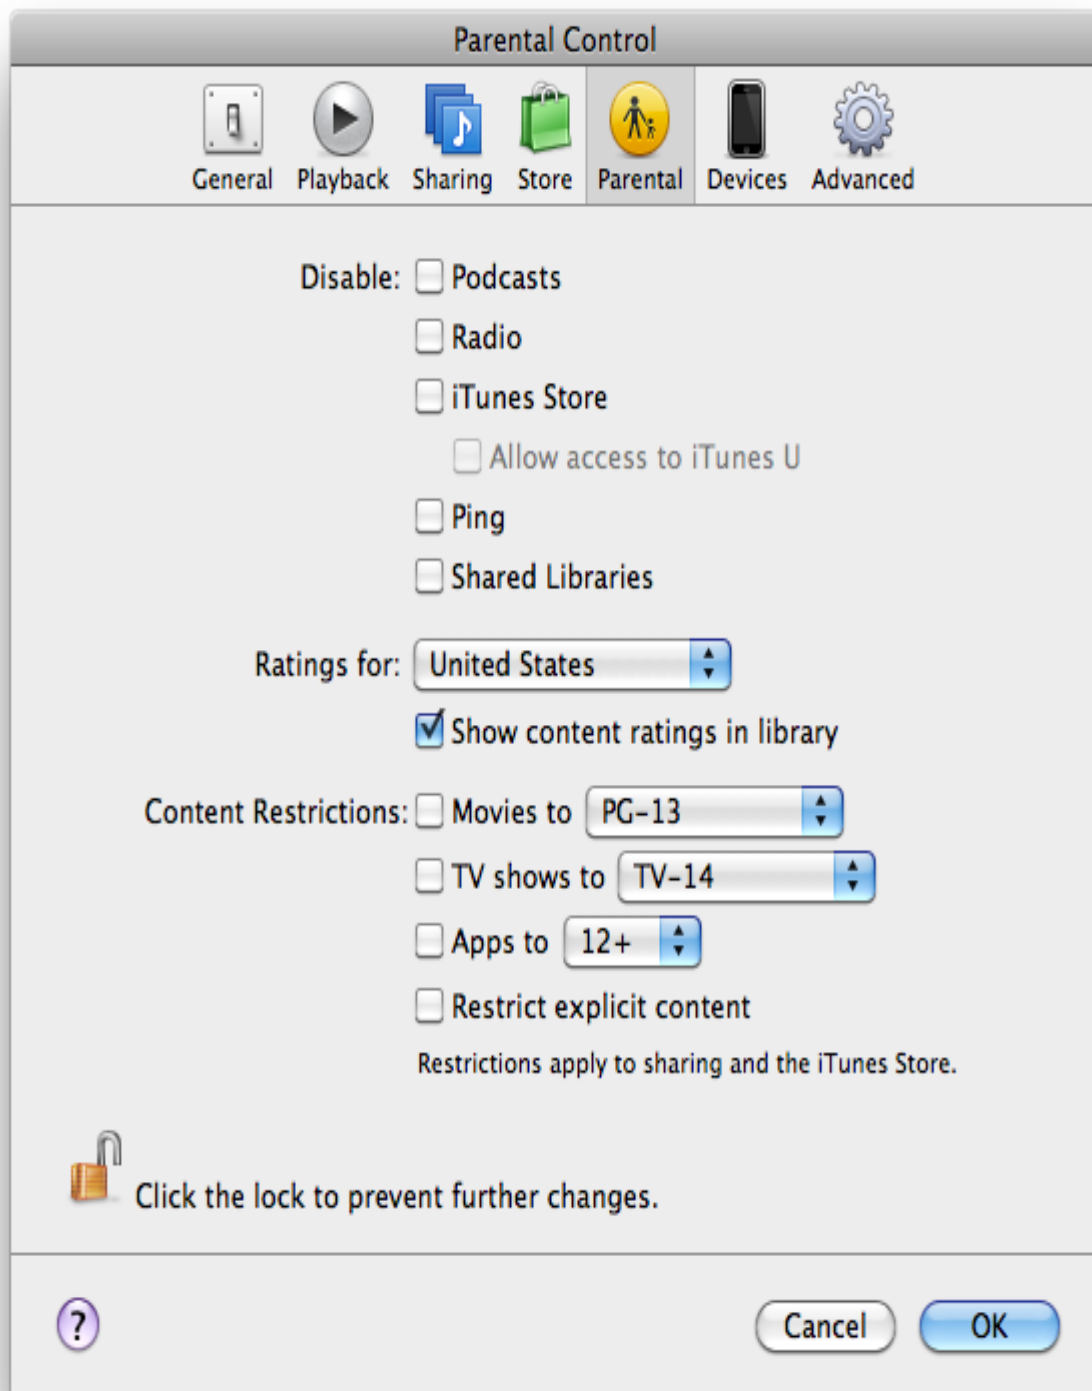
Parental Control

General Playback Sharing Store Parental Devices Advanced

Disable: Podcasts

Radio

iTunes Store

Allow access to iTunes U

Ping

Shared Libraries

Ratings for: United States

Show content ratings in library

Content Restrictions: Movies to PG-13

TV shows to TV-14

Apps to 12+

Restrict explicit content

Restrictions apply to sharing and the iTunes Store.

Click the lock to prevent further changes.

?

Cancel OK